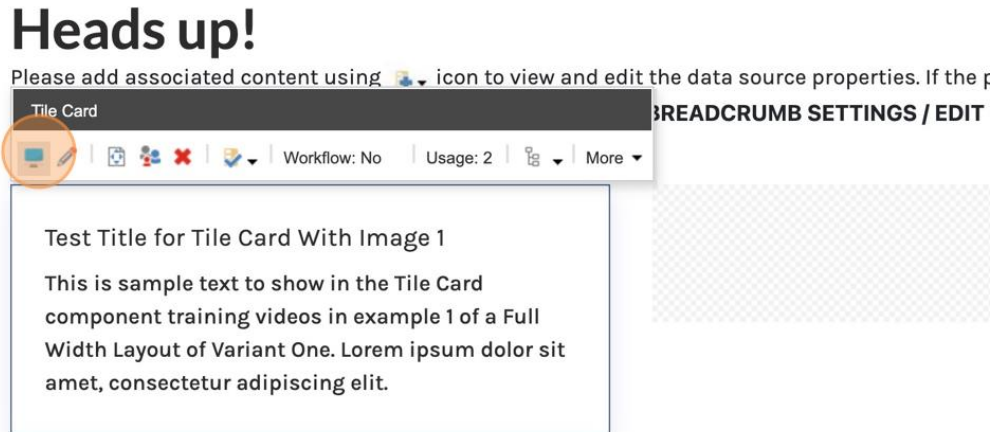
Heads up!

Please add associated content using icon to view and edit the data source properties. If the p

Tile Card

Workflow: No | Usage: 2 | More

BREADCRUMB SETTINGS / EDIT

Test Title for Tile Card With Image 1

This is sample text to show in the Tile Card component training videos in example 1 of a Full Width Layout of Variant One. Lorem ipsum dolor sit amet, consectetur adipiscing elit.